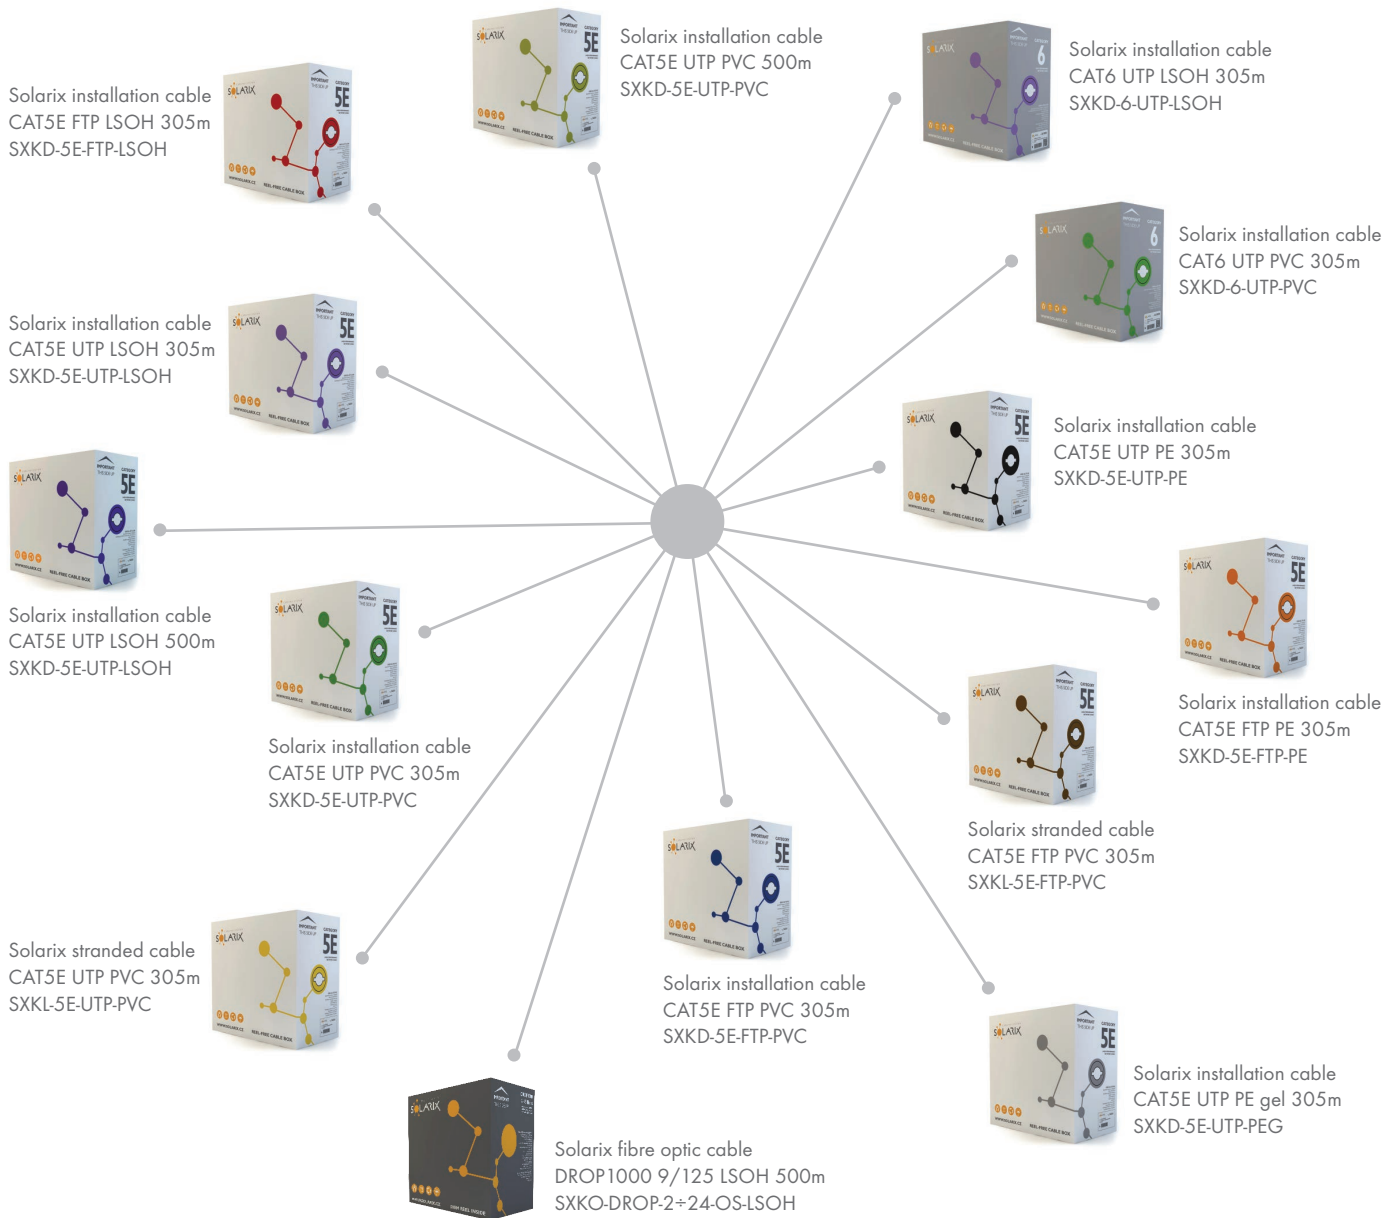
Solarix installation cable
CAT5E UTP PVC 500m
SXKD-5E-UTP-PVC

Solarix installation cable
CAT5E FTP LSOH 305m
SXKD-5E-FTP-LSOH

Solarix installation cable
CAT6 UTP LSOH 305m
SXKD-6-UTP-LSOH

Solarix installation cable
CAT6 UTP PVC 305m
SXKD-6-UTP-PVC

Solarix installation cable
CAT5E UTP LSOH 305m
SXKD-5E-UTP-LSOH

Solarix installation cable
CAT5E UTP PE 305m
SXKD-5E-UTP-PE

Solarix installation cable
CAT5E UTP LSOH 500m
SXKD-5E-UTP-LSOH

Solarix installation cable
CAT5E FTP PE 305m
SXKD-5E-FTP-PE

Solarix installation cable
CAT5E UTP PVC 305m
SXKD-5E-UTP-PVC

Solarix stranded cable
CAT5E FTP PVC 305m
SXKL-5E-FTP-PVC

Solarix stranded cable
CAT5E UTP PVC 305m
SXKL-5E-UTP-PVC

Solarix installation cable
CAT5E FTP PVC 305m
SXKD-5E-FTP-PVC

Solarix installation cable
CAT5E UTP PE gel 305m
SXKD-5E-UTP-PEG

Solarix fibre optic cable
DROP1000 9/125 LSOH 500m
SXKO-DROP-2÷24-OS-LSOH